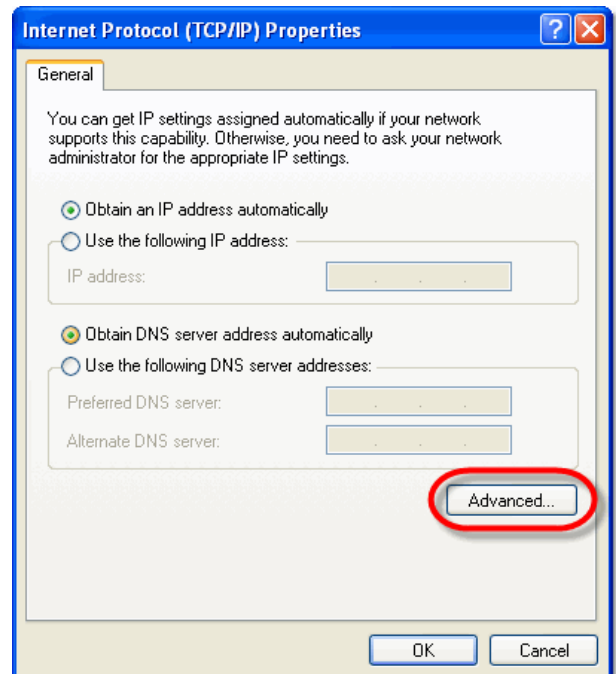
Internet Protocol (TCP/IP) Properties

?

X

General

You can get IP settings assigned automatically if your network supports this capability. Otherwise, you need to ask your network administrator for the appropriate IP settings.

Obtain an IP address automatically

Use the following IP address:

IP address:

Obtain DNS server address automatically

Use the following DNS server addresses:

Preferred DNS server:

Alternate DNS server:

Advanced...

OK

Cancel